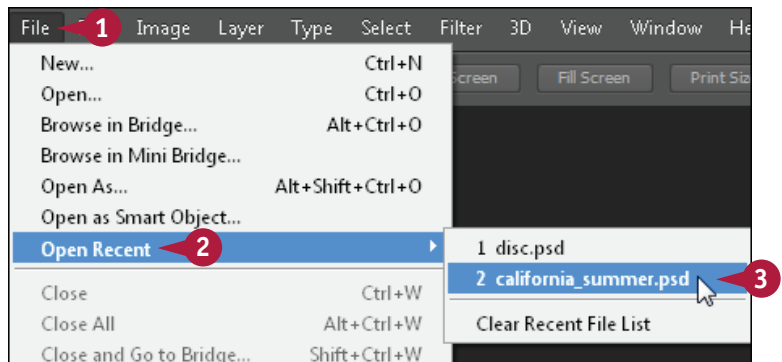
File 1 Image Layer Type Select Filter 3D View Window He

Screen Fill Screen Print Siz

New... Ctrl+N
Open... Ctrl+O
Browse in Bridge... Alt+Ctrl+O
Browse in Mini Bridge...
Open As... Alt+Shift+Ctrl+O
Open as Smart Object...
Open Recent 2
Close Ctrl+W
Close All Alt+Ctrl+W
Close and Go to Bridge... Shift+Ctrl+W

1 disc.psd
2 california_summer.psd 3
Clear Recent File List